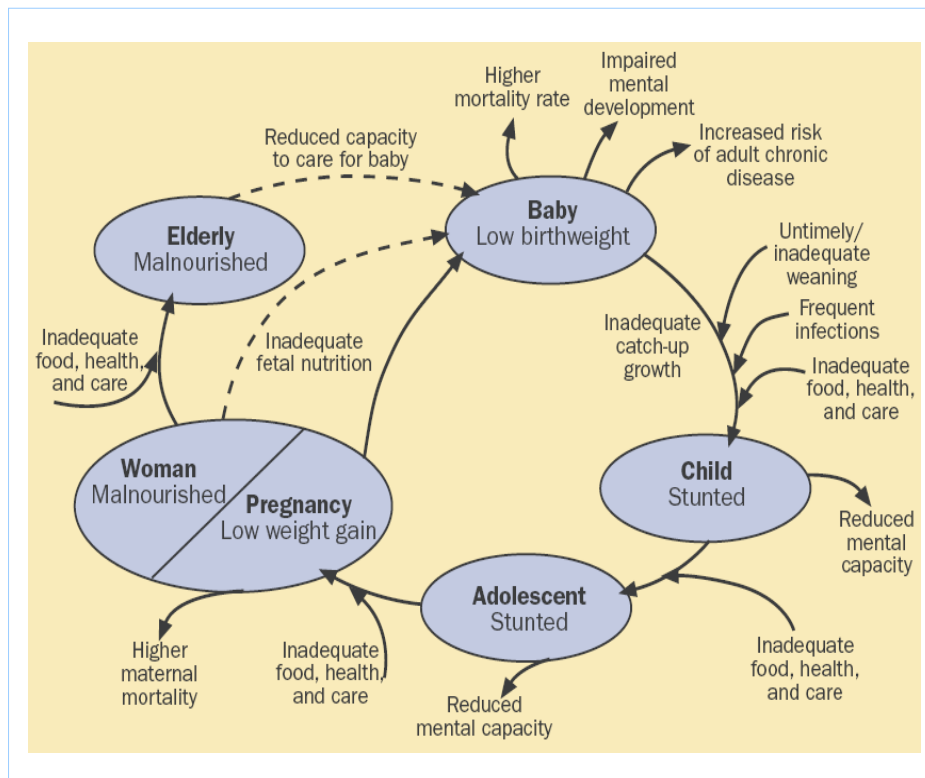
Higher mortality rate

Impaired mental development

Increased risk of adult chronic disease

Reduced capacity to care for baby

Baby
Low birthweight

Elderly
Malnourished

Untimely/ inadequate weaning

Frequent infections

Inadequate food, health, and care

Inadequate fetal nutrition

Inadequate catch-up growth

Inadequate food, health, and care

Child
Stunted

Woman
Malnourished

Pregnancy
Low weight gain

Reduced mental capacity

Adolescent
Stunted

Inadequate food, health, and care

Higher maternal mortality

Inadequate food, health, and care

Reduced mental capacity